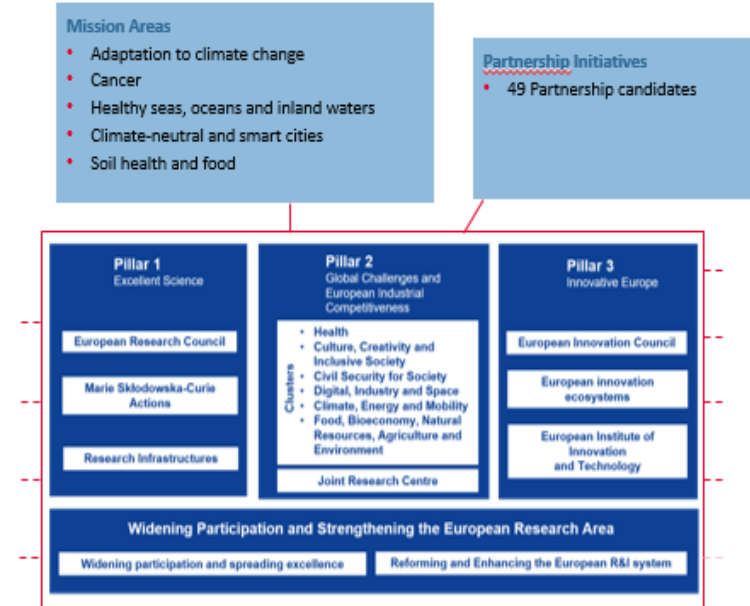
Mission Areas
- Adaptation to climate change
- Cancer
- Healthy seas, oceans and inland waters
- Climate-neutral and smart cities
- Soil health and food

Partnership Initiatives
- 49 Partnership candidates

Pillar 1
Excellent Science

European Research Council

Marie Sklodowska-Curie Actions

Research Infrastructures

Pillar 2
Global Challenges and European Industrial Competitiveness

Clusters
- Health
- Culture, Creativity and Inclusive Society
- Civil Security for Society
- Digital, Industry and Space
- Climate, Energy and Mobility
- Food, Bioeconomy, Natural Resources, Agriculture and Environment

Joint Research Centre

Pillar 3
Innovative Europe

European Innovation Council

European innovation ecosystems

European Institute of Innovation and Technology

Widening Participation and Strengthening the European Research Area

Widening participation and spreading excellence

Reforming and Enhancing the European R&I system